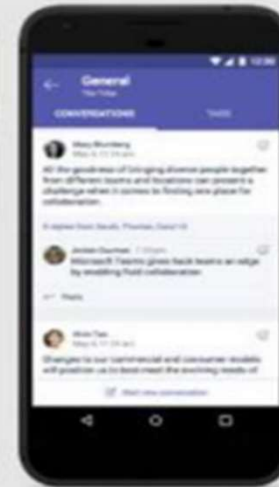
12:30

General
The Tribe

CONVERSATIONS

TABS

Mary Blumberg
May 4, 11:24 am

All the goodness of bringing diverse people together from different teams and locations can present a challenge when it comes to finding one place for collaboration.

2 replies from Sarah, Phoebe, David W

Jordan Dauman 1:24pm
Microsoft Teams gives back teams an edge by enabling fluid collaboration.

Reply

Alvin Tao
May 4, 11:24 am

Changes to our commercial and consumer models will position us to best meet the evolving needs of

Start new conversation